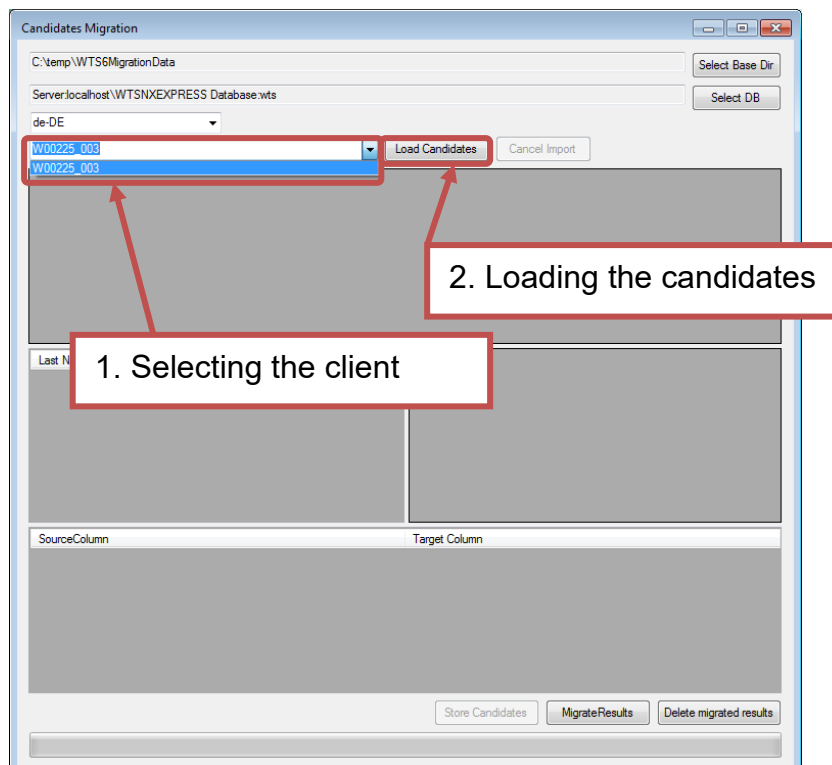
Candidates Migration

C:\temp\WTS6MigrationData

Select Base Dir

Server:localhost\WTSNXEXPRESS Database:wts

Select DB

de-DE

W00225_003

W00225_003

Load Candidates

Cancel Import

2. Loading the candidates

Last N

1. Selecting the client

SourceColumn

Target Column

Store Candidates

MigrateResults

Delete migrated results